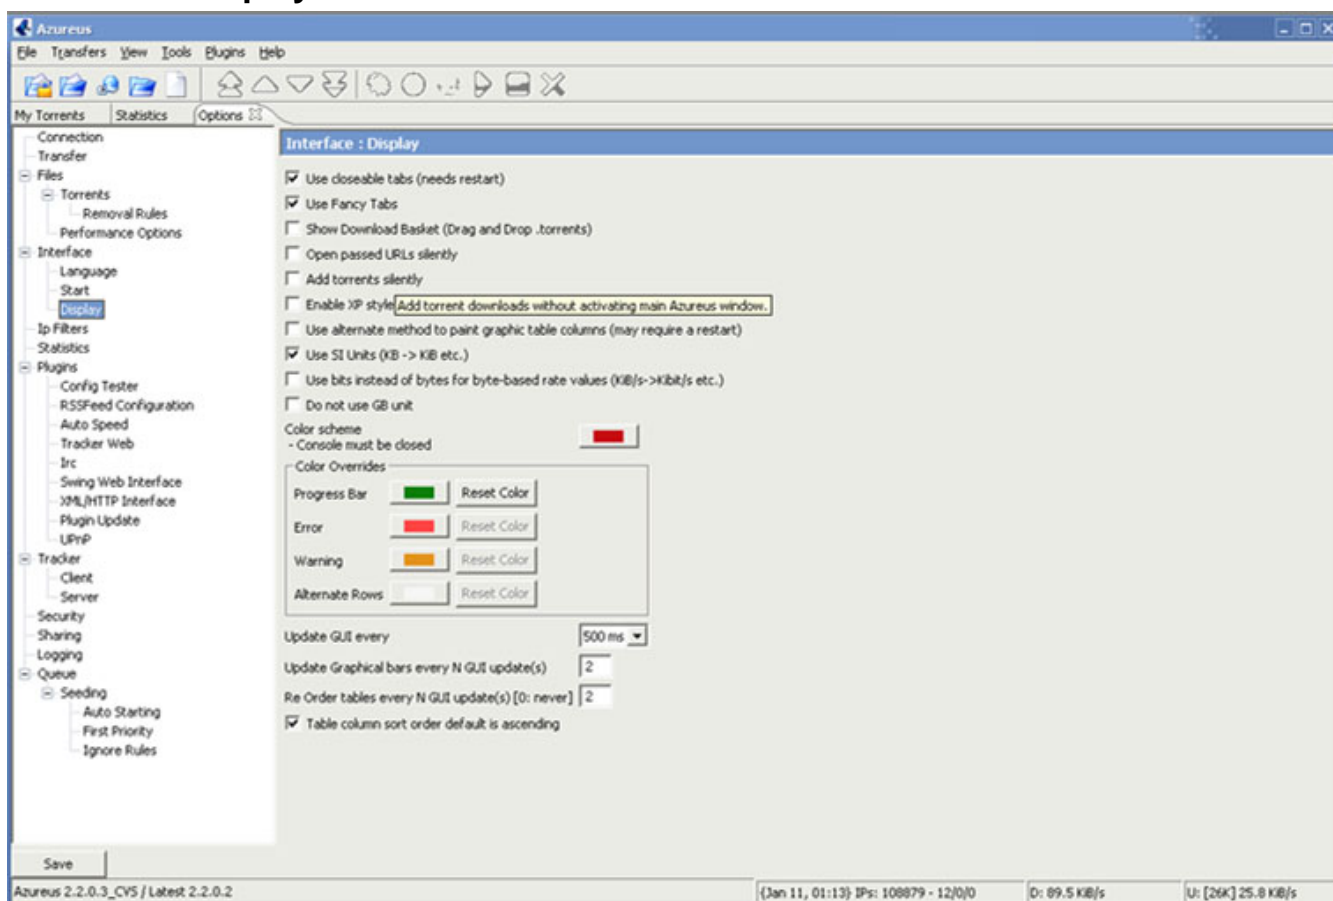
Azureus

File Transfers View Tools Plugins Help

My Torrents | Statistics | Options

Connection
Transfer
Files
Torrents
Removal Rules
Performance Options
Interface
Language
Start
Display
Ip Filters
Statistics
Plugins
Config Tester
RSSFeed Configuration
Auto Speed
Tracker Web
Irc
Swing Web Interface
XML/HTTP Interface
Plugin Update
UPnP
Tracker
Client
Server
Security
Sharing
Logging
Queue
Seeding
Auto Starting
First Priority
Ignore Rules

Interface : Display

Use closeable tabs (needs restart)
Use Fancy Tabs
Show Download Basket (Drag and Drop .torrents)
Open passed URLs silently
Add torrents silently
Enable XP style Add torrent downloads without activating main Azureus window.
Use alternate method to paint graphic table columns (may require a restart)
Use SI Units (KB -> KiB etc.)
Use bits instead of bytes for byte-based rate values (KiB/s->Kibit/s etc.)
Do not use GB unit
Color scheme
- Console must be closed
Color Overrides
Progress Bar Reset Color
Error Reset Color
Warning Reset Color
Alternate Rows Reset Color
Update GUI every 500 ms
Update Graphical bars every N GUI update(s) 2
Re Order tables every N GUI update(s) [0: never] 2
Table column sort order default is ascending

Save

Azureus 2.2.0.3_CVS / Latest 2.2.0.2
{Jan 11, 01:13} IPs: 108879 - 12/0/0
D: 89.5 KiB/s
U: [26K] 25.8 KiB/s